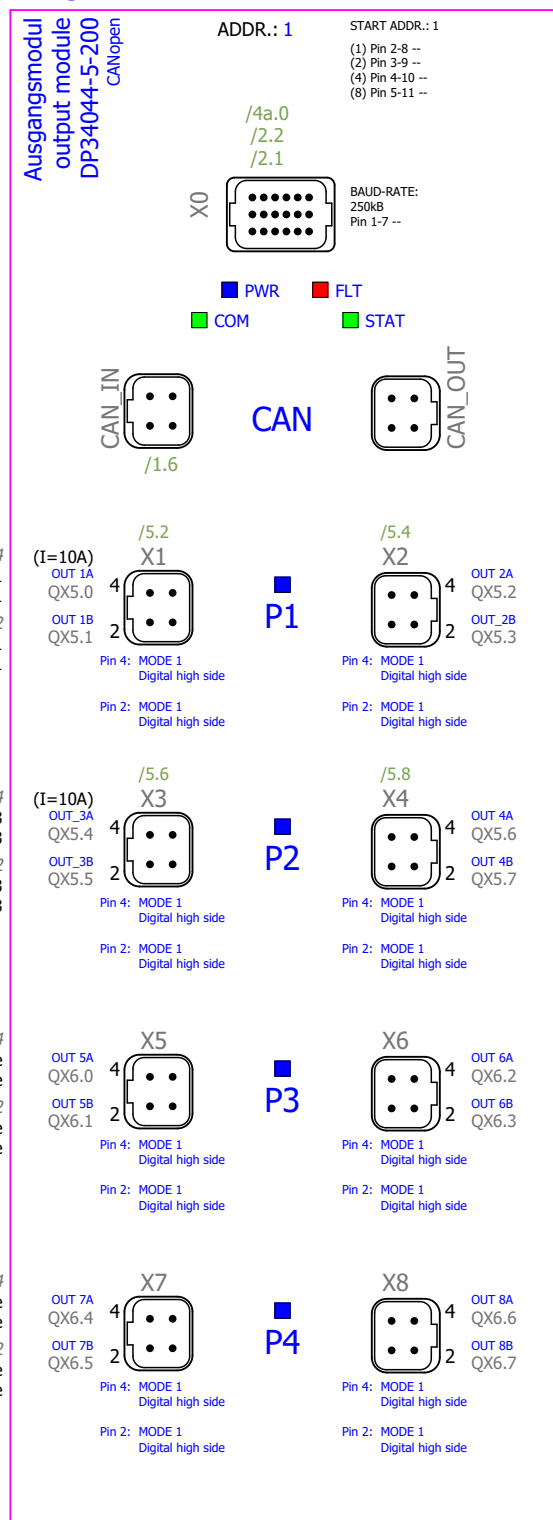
Ausgangsmodul
output module
DP34044-5-200
CANopen

ADDR.: 1

START ADDR.: 1
(1) Pin 2-8 --
(2) Pin 3-9 --
(4) Pin 4-10 --
(8) Pin 5-11 --

/4a.0
/2.2
/2.1

X0

BAUD-RATE:
250kB
Pin 1-7 --

PWR FLT
COM STAT

CAN_IN CAN CAN_OUT
/1.6

/5.2 /5.4
(I=10A) X1 X2
OUT 1A QX5.0 4 4 OUT 2A QX5.2
OUT 1B QX5.1 2 P1 2 OUT_2B QX5.3
Pin 4: MODE 1 Digital high side
Pin 4: MODE 1 Digital high side
Pin 2: MODE 1 Digital high side
Pin 2: MODE 1 Digital high side

/5.6 /5.8
(I=10A) X3 X4
OUT_3A QX5.4 4 4 OUT 4A QX5.6
OUT_3B QX5.5 2 P2 2 OUT 4B QX5.7
Pin 4: MODE 1 Digital high side
Pin 4: MODE 1 Digital high side
Pin 2: MODE 1 Digital high side
Pin 2: MODE 1 Digital high side

X5 X6
OUT 5A QX6.0 4 4 OUT 6A QX6.2
OUT 5B QX6.1 2 P3 2 OUT 6B QX6.3
Pin 4: MODE 1 Digital high side
Pin 4: MODE 1 Digital high side
Pin 2: MODE 1 Digital high side
Pin 2: MODE 1 Digital high side

X7 X8
OUT 7A QX6.4 4 4 OUT 8A QX6.6
OUT 7B QX6.5 2 P4 2 OUT 8B QX6.7
Pin 4: MODE 1 Digital high side
Pin 4: MODE 1 Digital high side
Pin 2: MODE 1 Digital high side
Pin 2: MODE 1 Digital high side